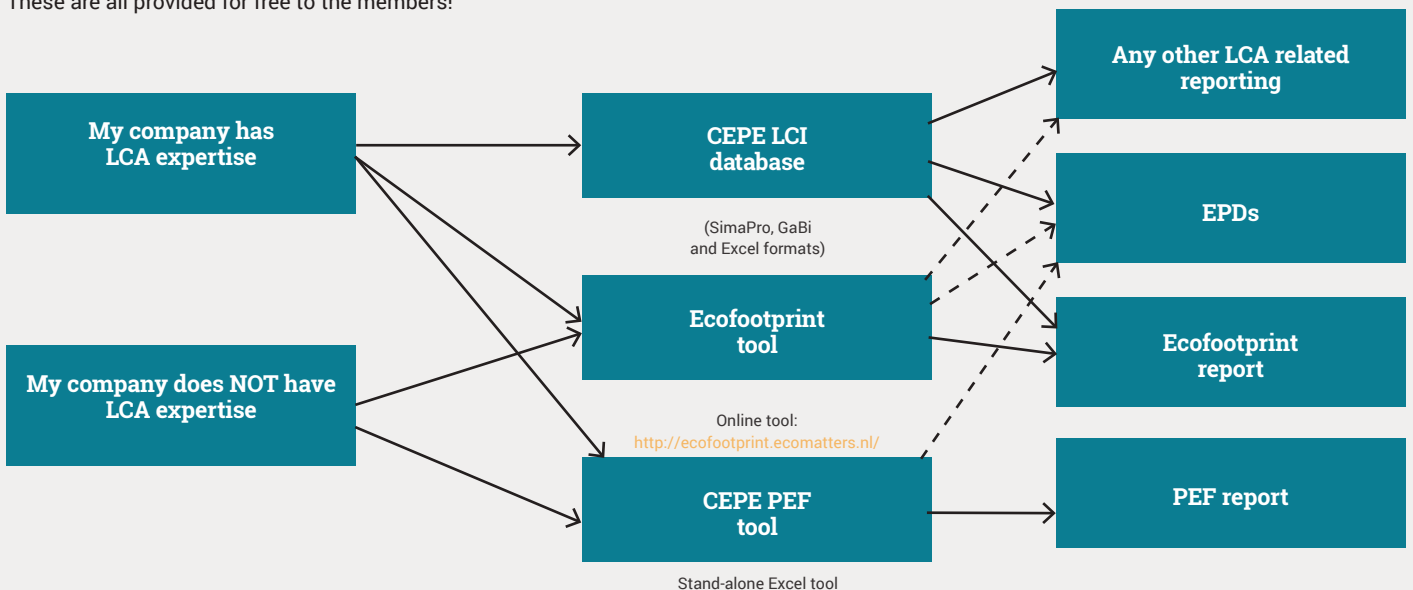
These are all provided for free to the members!

My company has LCA expertise

My company does NOT have LCA expertise

CEPE LCI database

(SimaPro, GaBi and Excel formats)

Ecofootprint tool

Online tool: http://ecofootprint.ecomatters.nl/

CEPE PEF tool

Stand-alone Excel tool

Any other LCA related reporting

EPDs

Ecofootprint report

PEF report